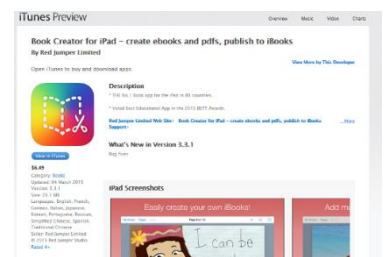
iTunes Preview

Overview Music Video Charts

Book Creator for iPad – create ebooks and pdfs, publish to iBooks

By Red Jumper Limited

Open iTunes to buy and download apps.

View More by This Developer

Description

* THE No.1 Book app for the iPad in 80 countries.

* Voted Best Educational App in the 2013 BETT Awards.

Red Jumper Limited Web Site Book Creator for iPad – create ebooks and pdfs, publish to iBooks Support ...More

What's New in Version 3.3.1

Bug Fixes

View in iTunes

$5.49

Category: Books
Updated: 09 March 2015
Version: 3.3.1
Size: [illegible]
Languages: English, French, German, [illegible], Japanese, Korean, Portuguese, Russian, Simplified Chinese, Spanish, Traditional Chinese
Seller: Red Jumper Limited
© 2015 Red Jumper Studio
Rated 4+

iPad Screenshots

Easily create your own iBooks!

I can be